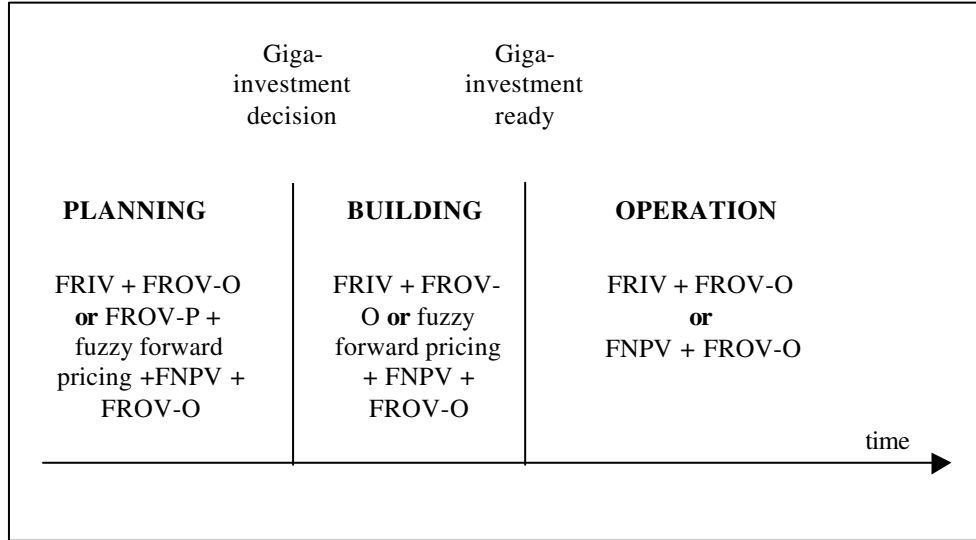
Giga-investment decision

Giga-investment ready

PLANNING

FRIV + FROV-O **or** FROV-P + fuzzy forward pricing +FNPV + FROV-O

BUILDING

FRIV + FROV-O **or** fuzzy forward pricing + FNPV + FROV-O

OPERATION

FRIV + FROV-O **or** FNPV + FROV-O

time